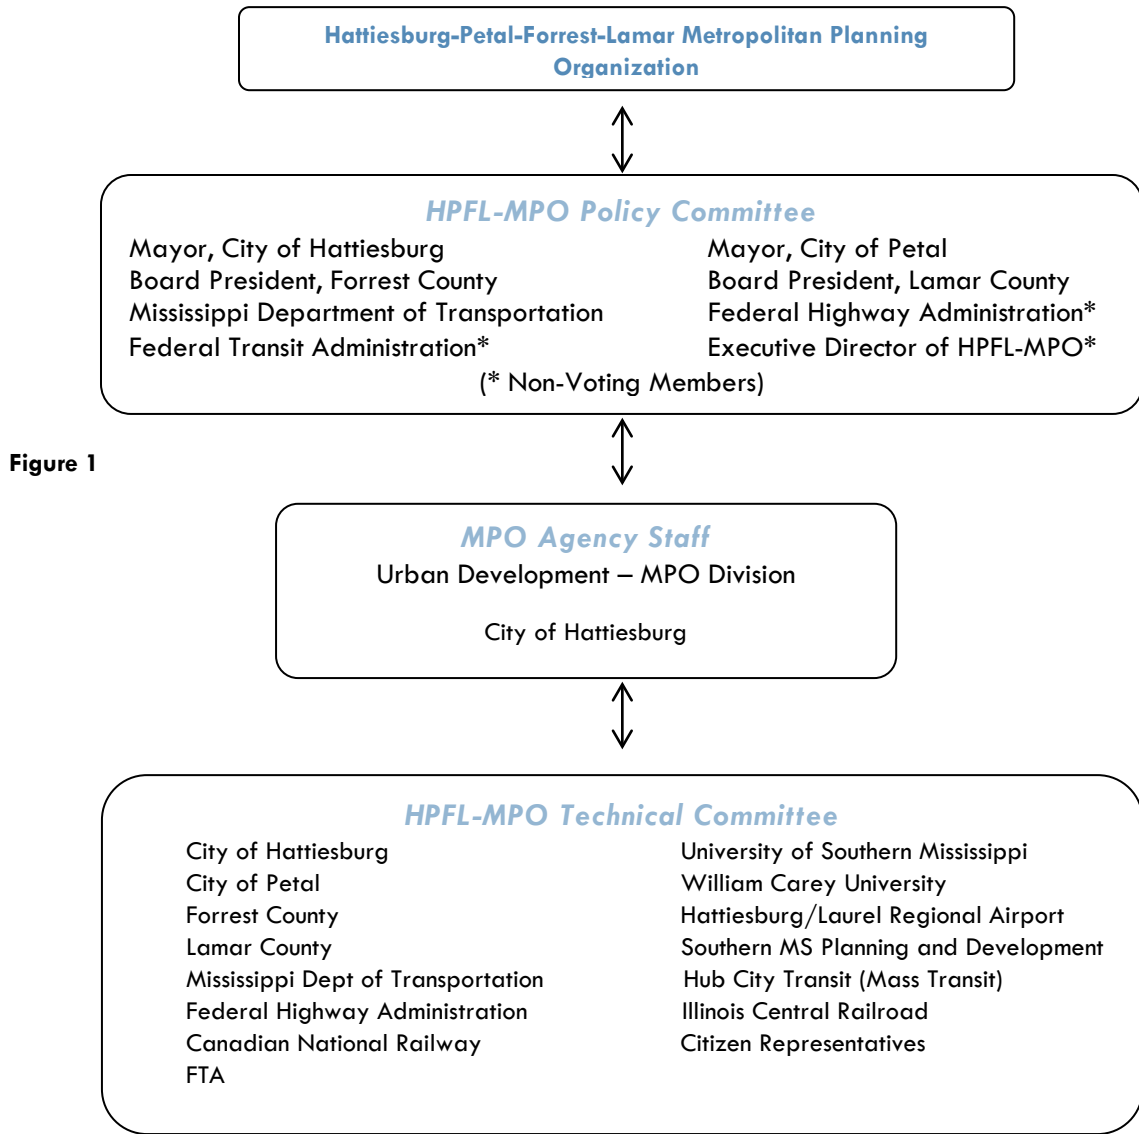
Hattiesburg-Petal-Forrest-Lamar Metropolitan Planning Organization

HPFL-MPO Policy Committee

Mayor, City of Hattiesburg
Board President, Forrest County
Mississippi Department of Transportation
Federal Transit Administration*

Mayor, City of Petal
Board President, Lamar County
Federal Highway Administration*
Executive Director of HPFL-MPO*

(* Non-Voting Members)

Figure 1

MPO Agency Staff
Urban Development – MPO Division

City of Hattiesburg

HPFL-MPO Technical Committee

City of Hattiesburg
City of Petal
Forrest County
Lamar County
Mississippi Dept of Transportation
Federal Highway Administration
Canadian National Railway
FTA

University of Southern Mississippi
William Carey University
Hattiesburg/Laurel Regional Airport
Southern MS Planning and Development
Hub City Transit (Mass Transit)
Illinois Central Railroad
Citizen Representatives